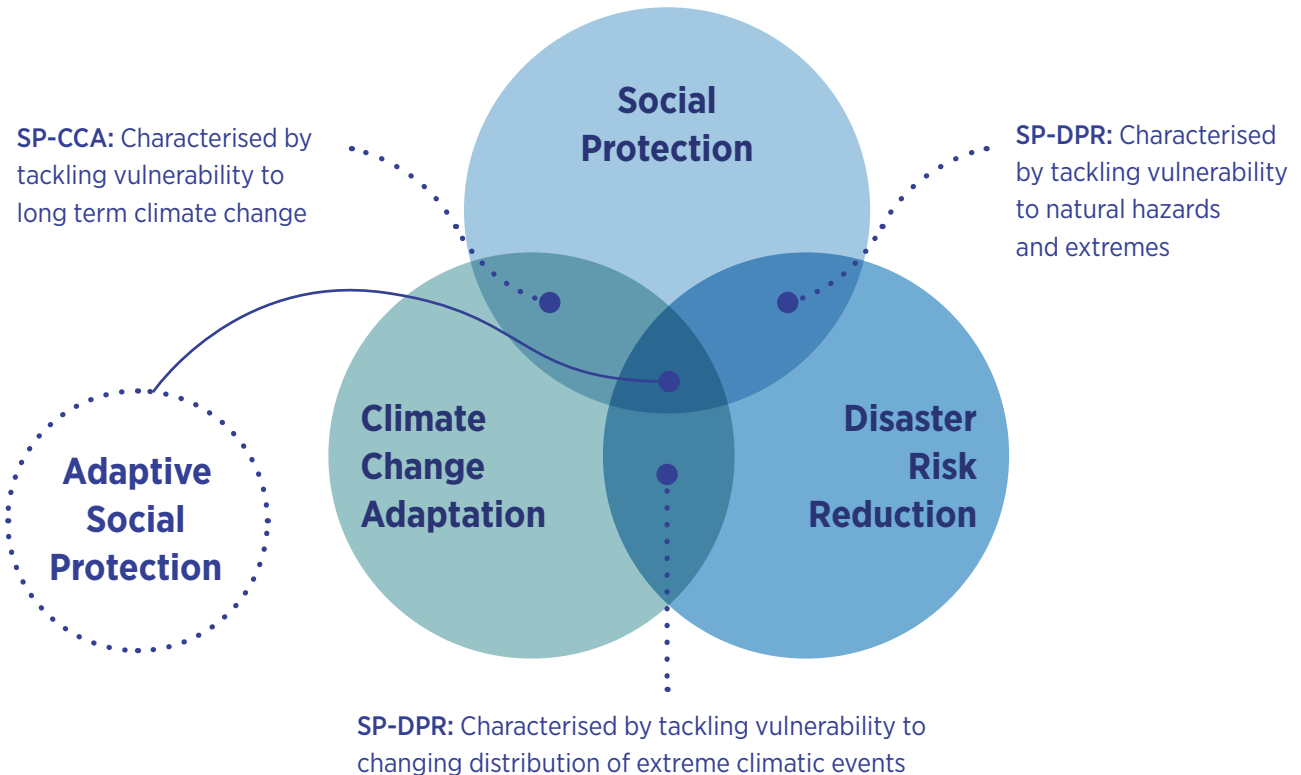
SP-CCA: Characterised by tackling vulnerability to long term climate change

Social Protection

SP-DPR: Characterised by tackling vulnerability to natural hazards and extremes

Adaptive Social Protection

Climate Change Adaptation

Disaster Risk Reduction

SP-DPR: Characterised by tackling vulnerability to changing distribution of extreme climatic events